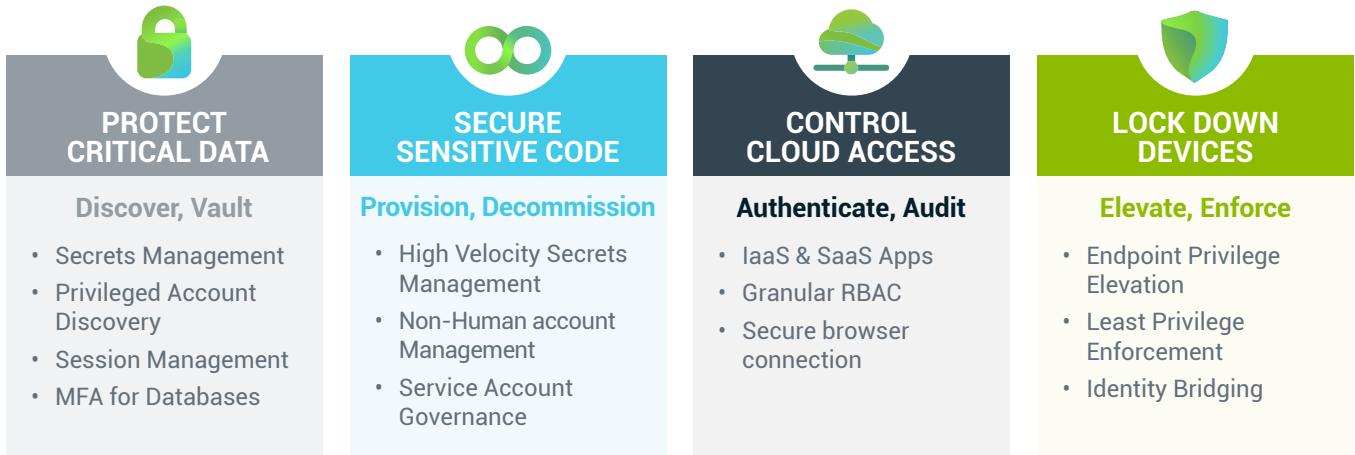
PROTECT CRITICAL DATA

Discover, Vault

• Secrets Management
• Privileged Account Discovery
• Session Management
• MFA for Databases

SECURE SENSITIVE CODE

Provision, Decommission

• High Velocity Secrets Management
• Non-Human account Management
• Service Account Governance

CONTROL CLOUD ACCESS

Authenticate, Audit

• IaaS & SaaS Apps
• Granular RBAC
• Secure browser connection

LOCK DOWN DEVICES

Elevate, Enforce

• Endpoint Privilege Elevation
• Least Privilege Enforcement
• Identity Bridging